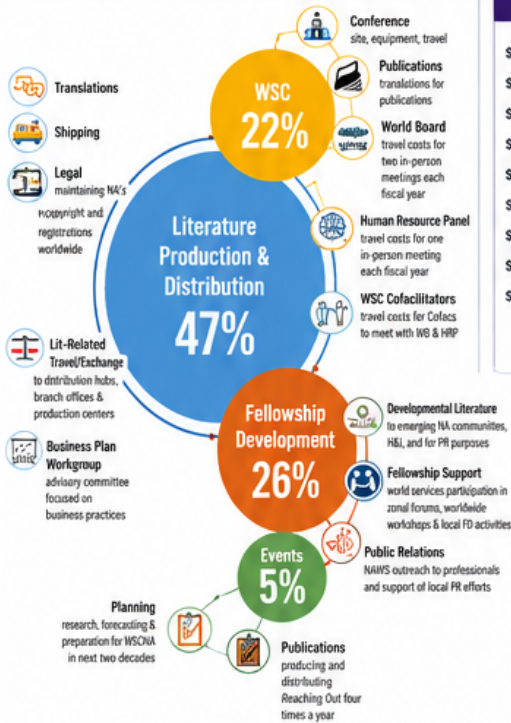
Translations

Shipping

Legal
maintaining NA's copyright and registrations worldwide

Literature Production & Distribution
47%

Lit-Related Travel/Exchange
to distribution hubs, branch offices & production centers

Business Plan Workgroup
advisory committee focused on business practices

WSC
22%

Conference
site, equipment, travel

Publications
translations for publications

World Board
travel costs for two in-person meetings each fiscal year

Human Resource Panel
travel costs for one in-person meeting each fiscal year

WSC Cofacilitators
travel costs for Cofacs to meet with WB & HRP

Fellowship Development
26%

Developmental Literature
to emerging NA communities, H&I, and for PR purposes

Fellowship Support
world services participation in zonal forums, worldwide workshops & local FD activities

Public Relations
NAWS outreach to professionals and support of local PR efforts

Events
5%

Planning
research, forecasting & preparation for WSCNA in next two decades

Publications
producing and distributing Reaching Out four times a year

$
$
$
$
$
$
$
$
$